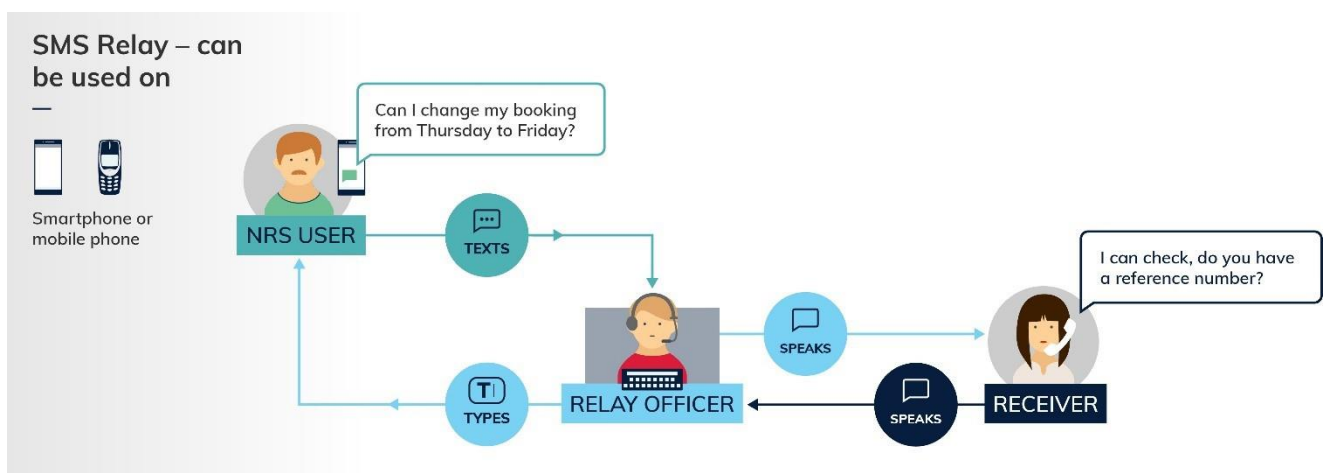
SMS Relay – can be used on

—

Smartphone or mobile phone

Can I change my booking from Thursday to Friday?

NRS USER

TEXTS

I can check, do you have a reference number?

SPEAKS

RELAY OFFICER

SPEAKS

RECEIVER

T

TYPES